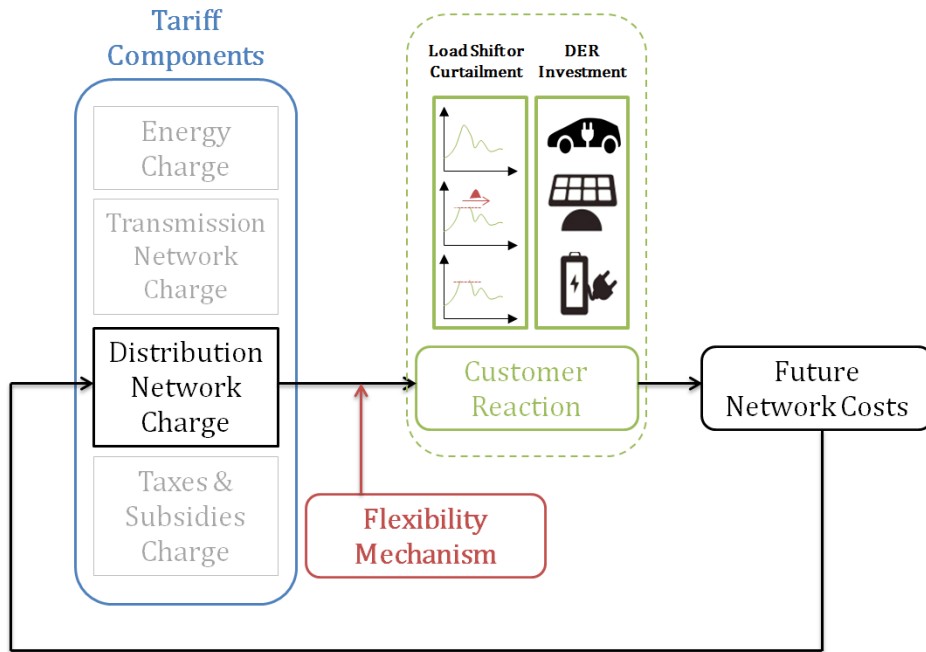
Tariff Components

Energy Charge

Transmission Network Charge

Distribution Network Charge

Taxes & Subsidies Charge

Load Shift or Curtailment

DER Investment

Customer Reaction

Future Network Costs

Flexibility Mechanism